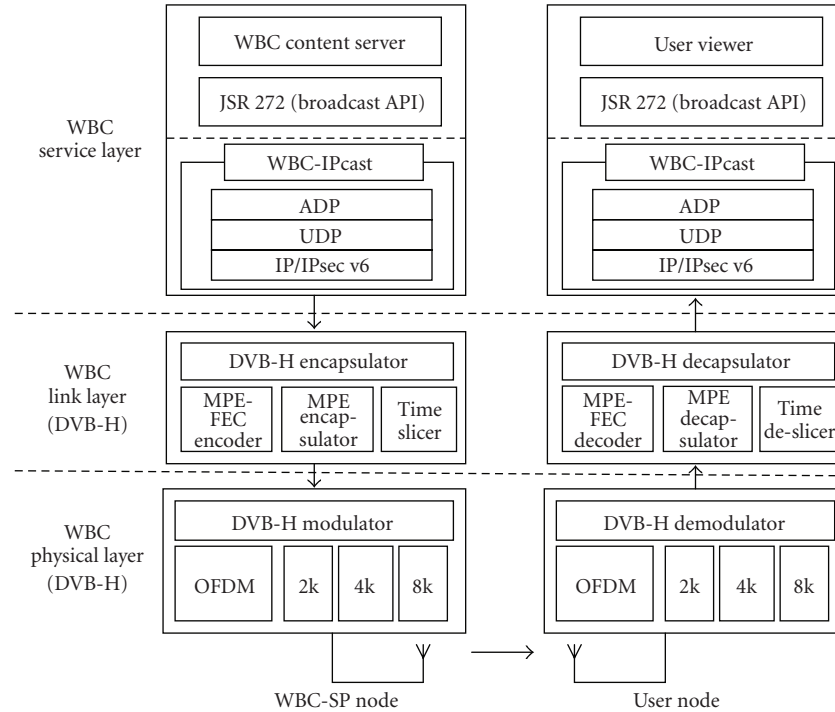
WBC content server

JSR 272 (broadcast API)

WBC-IPcast

ADP

UDP

IP/IPsec v6

User viewer

JSR 272 (broadcast API)

WBC-IPcast

ADP

UDP

IP/IPsec v6

WBC service layer

WBC link layer (DVB-H)

DVB-H encapsulator

MPE-FEC encoder

MPE encapsulator

Time slicer

DVB-H decapsulator

MPE-FEC decoder

MPE decapsulator

Time de-slicer

WBC physical layer (DVB-H)

DVB-H modulator

OFDM

2k

4k

8k

DVB-H demodulator

OFDM

2k

4k

8k

WBC-SP node

User node